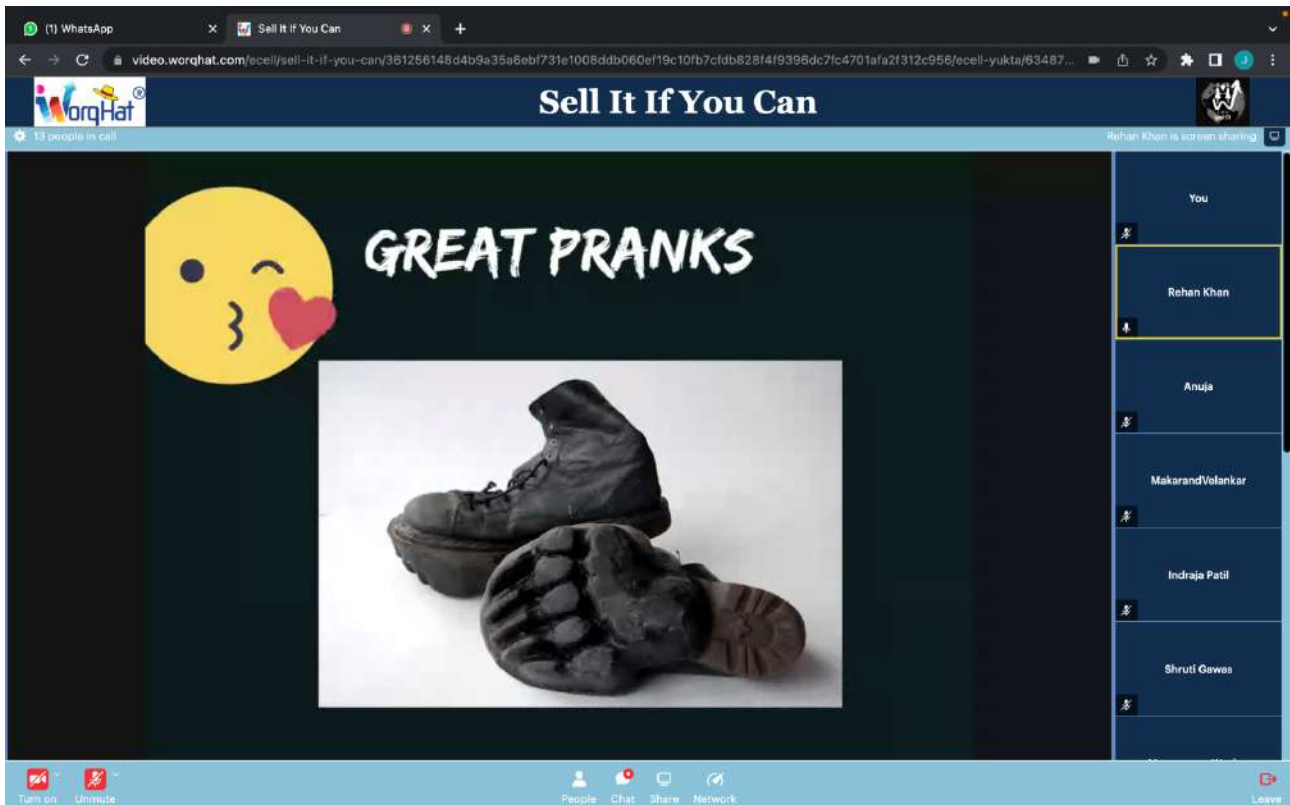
(1) WhatsApp

Sell It If You Can

video.worqhat.com/ecell/sell-it-if-you-can/361256148d4b9a35a6ebf731e1008ddb060ef19c10fb7cfdb828f4f9396dc7fc4701afa2f312c956/ecell-yukta/63487...

WorqHat®

Sell It If You Can

13 people in call

Rehan Khan is screen sharing

GREAT PRANKS

You

Rehan Khan

Anuja

MakarandVelankar

Indraja Patil

Shruti Gawas

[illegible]

Turn on

Unmute

People

Chat

Share

Network

Leave